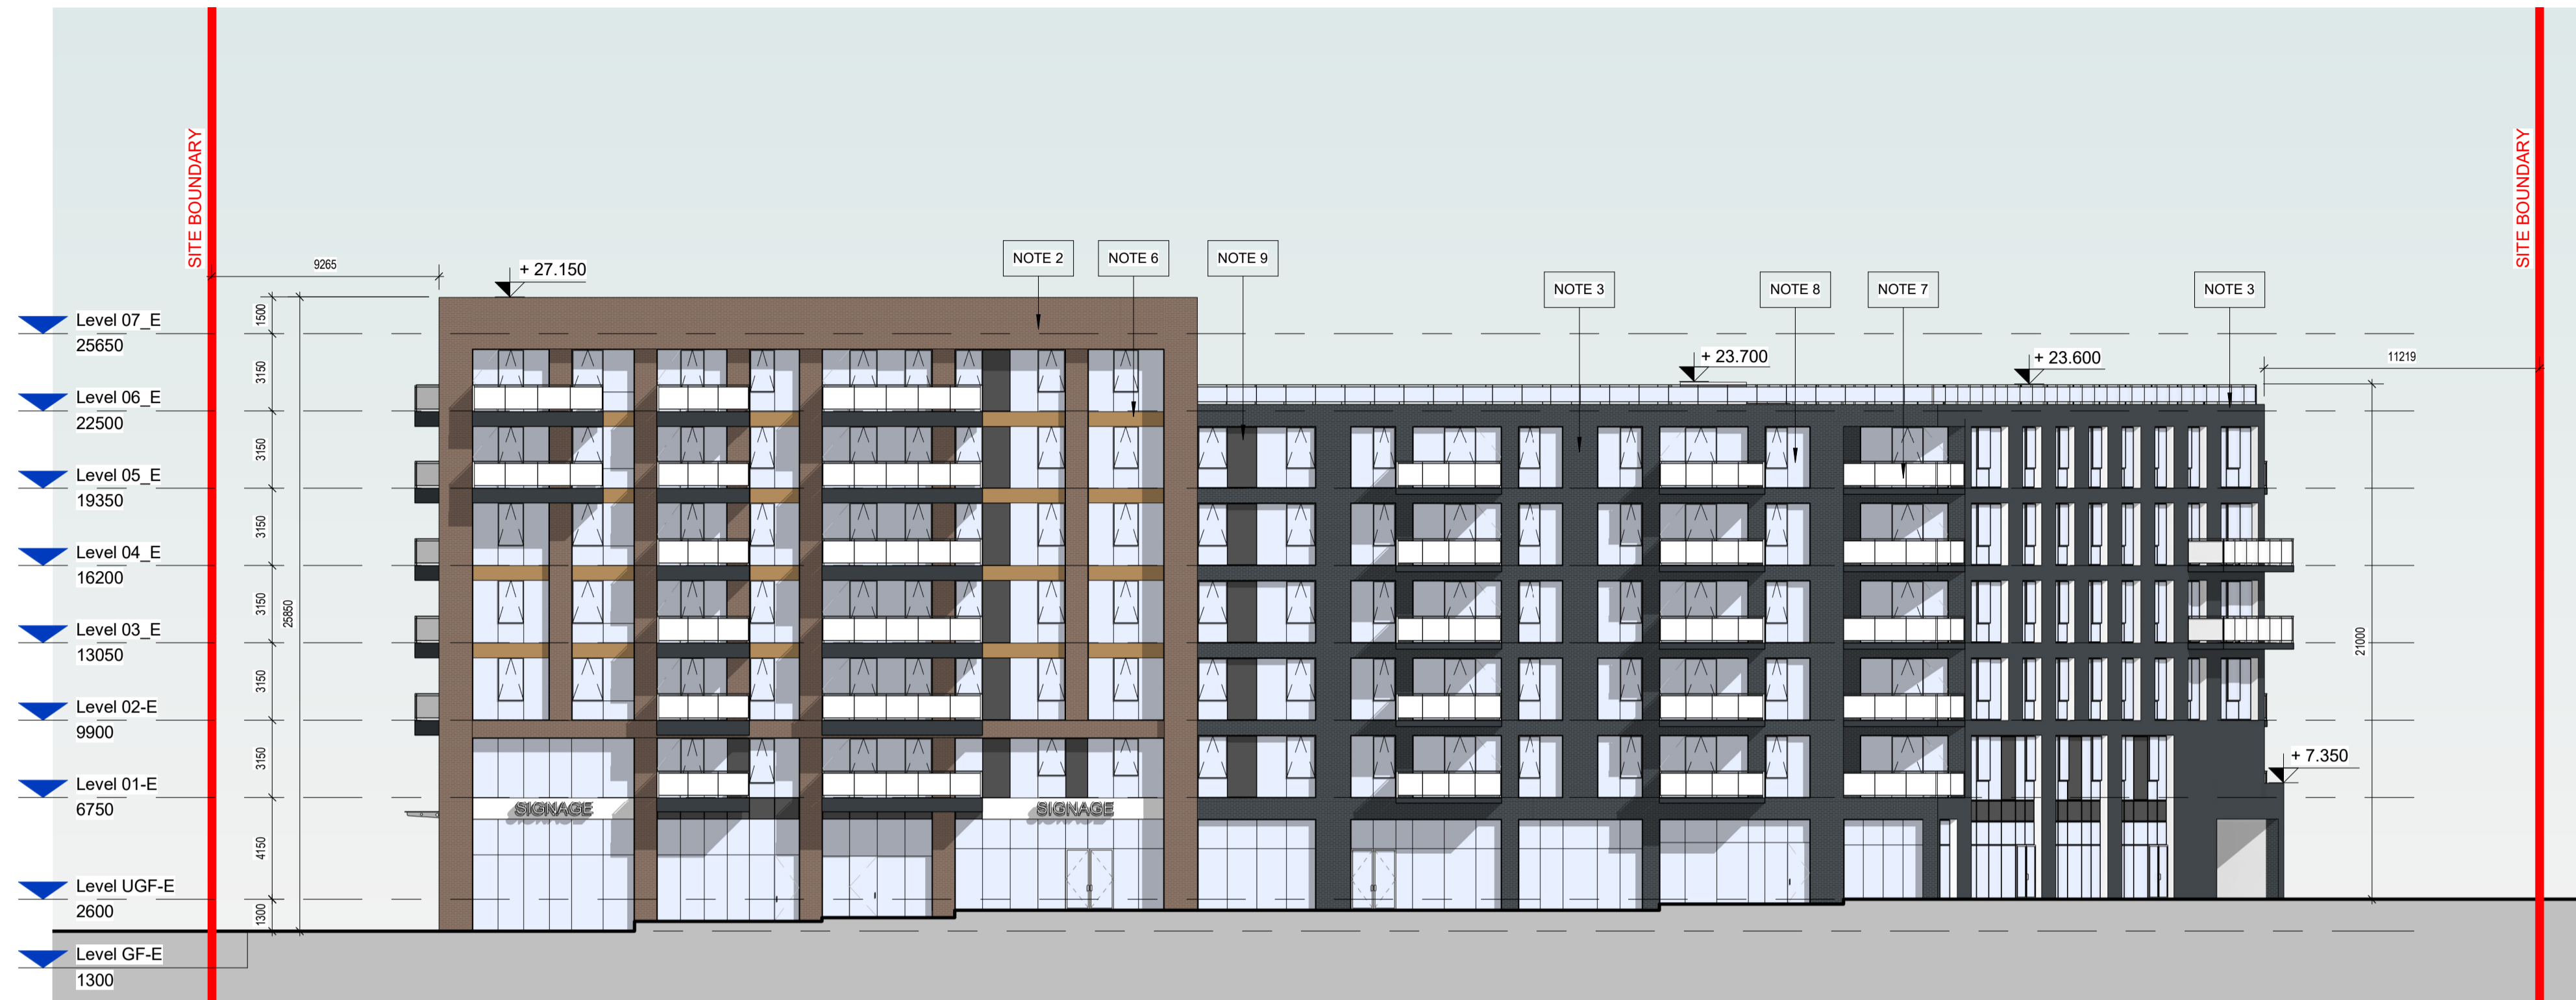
SITE BOUNDARY

SITE BOUNDARY

9265

+ 27.150

NOTE 2

NOTE 6

NOTE 9

NOTE 3

NOTE 8

NOTE 7

NOTE 3

+ 23.700

+ 23.600

11219

Level 07_E
25650

Level 06_E
22500

Level 05_E
19350

Level 04_E
16200

Level 03_E
13050

Level 02-E
9900

Level 01-E
6750

Level UGF-E
2600

Level GF-E
1300

1500

3150

3150

3150

3150

3150

3150

4150

1300

25850

21000

+ 7.350

SIGNAGE

SIGNAGE